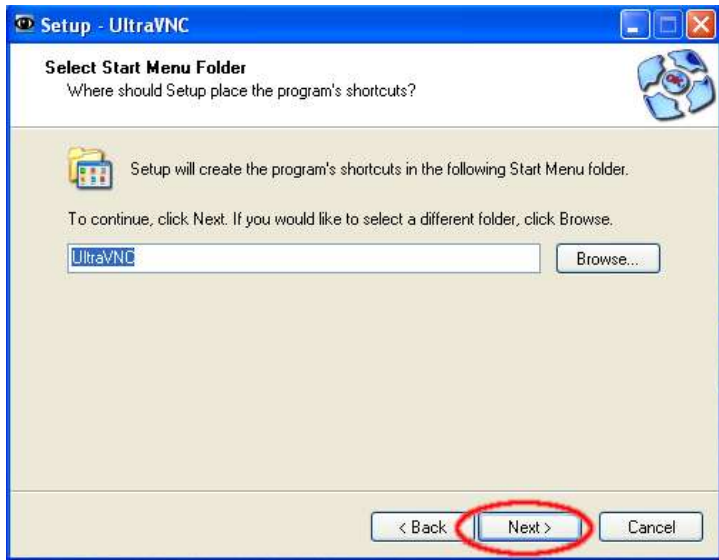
Setup - UltraVNC

Select Start Menu Folder
Where should Setup place the program's shortcuts?

Setup will create the program's shortcuts in the following Start Menu folder.

To continue, click Next. If you would like to select a different folder, click Browse.

UltraVNC

Browse...

< Back

Next >

Cancel